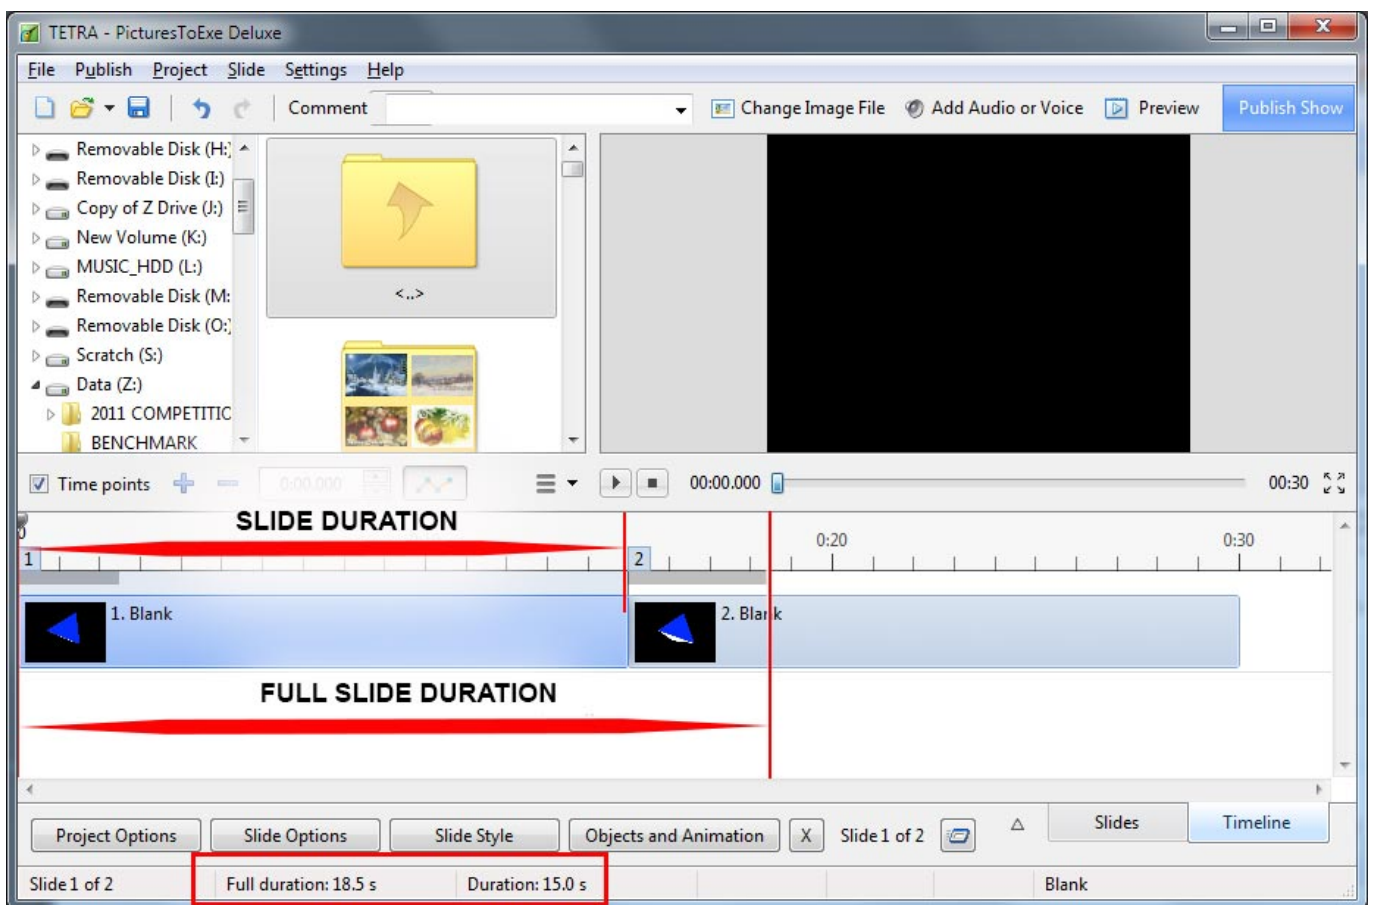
TETRA - PicturesToExe Deluxe

File Publish Project Slide Settings Help

Comment Change Image File Add Audio or Voice Preview Publish Show

Removable Disk (H:)
Removable Disk (I:)
Copy of Z Drive (J:)
New Volume (K:)
MUSIC_HDD (L:)
Removable Disk (M:
Removable Disk (O:)
Scratch (S:)
Data (Z:)
2011 COMPETITIC
BENCHMARK

<..>

Time points 0:00.000

00:00.000 00:30

SLIDE DURATION

1 2 0:20 0:30

1. Blank 2. Blank

FULL SLIDE DURATION

Project Options Slide Options Slide Style Objects and Animation X Slide 1 of 2 Slides Timeline

Slide 1 of 2 Full duration: 18.5 s Duration: 15.0 s Blank